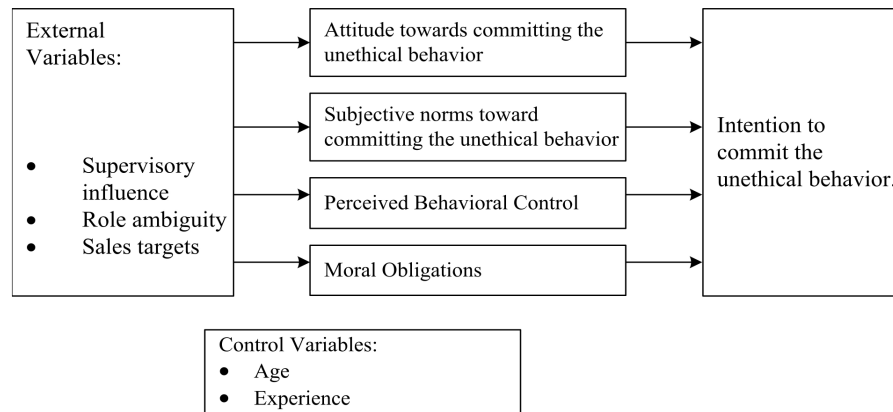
External Variables:

- Supervisory influence
- Role ambiguity
- Sales targets

Attitude towards committing the unethical behavior

Subjective norms toward committing the unethical behavior

Perceived Behavioral Control

Moral Obligations

Intention to commit the unethical behavior.

Control Variables:
- Age
- Experience